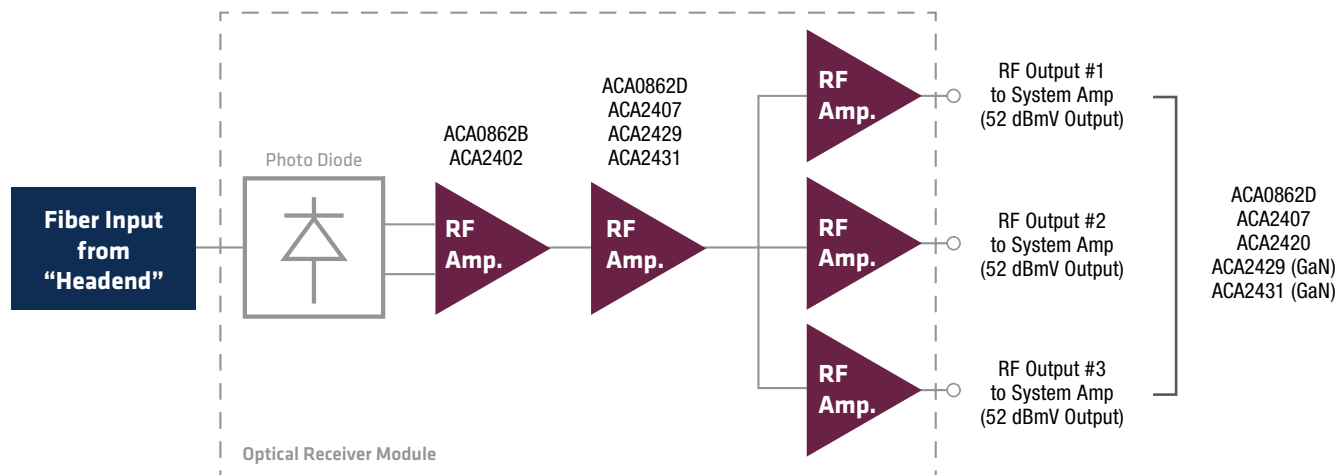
Fiber Input from “Headend”

Photo Diode

ACA0862B
ACA2402

RF Amp.

ACA0862D
ACA2407
ACA2429
ACA2431

RF Amp.

RF Amp.

RF Amp.

RF Amp.

RF Output #1 to System Amp (52 dBmV Output)

RF Output #2 to System Amp (52 dBmV Output)

RF Output #3 to System Amp (52 dBmV Output)

ACA0862D
ACA2407
ACA2420
ACA2429 (GaN)
ACA2431 (GaN)

Optical Receiver Module